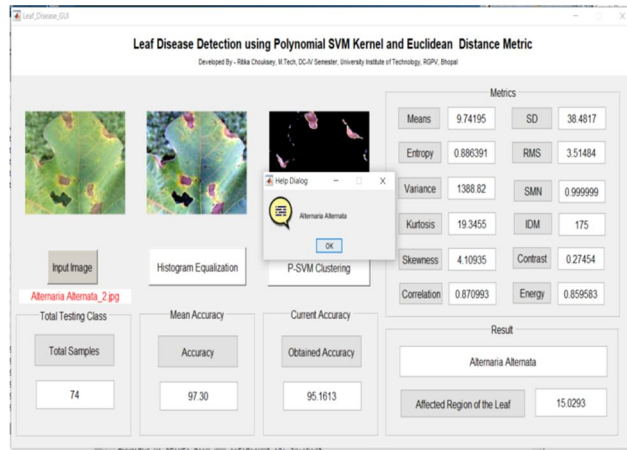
Leaf_Disease_GUI

Leaf Disease Detection using Polynomial SVM Kernel and Euclidean Distance Metric

Developed By - Ritika Chouksey, M.Tech, DC-IV Semester, University Institute of Technology, RGPV, Bhopal

Help Dialog

Alternaria Alternata

OK

Input Image

Alternaria Alternata_2.jpg

Histogram Equalization

P-SVM Clustering

Metrics

| | | | |
|---|---|---|---|
| Means | 9.74195 | SD | 38.4817 |
| Entropy | 0.886391 | RMS | 3.51484 |
| Variance | 1388.82 | SMN | 0.999999 |
| Kurtosis | 19.3455 | IDM | 175 |
| Skewness | 4.10935 | Contrast | 0.27454 |
| Correlation | 0.870993 | Energy | 0.859583 |

Total Testing Class

Total Samples

74

Mean Accuracy

Accuracy

97.30

Current Accuracy

Obtained Accuracy

95.1613

Result

Alternaria Alternata

Affected Region of the Leaf

15.0293